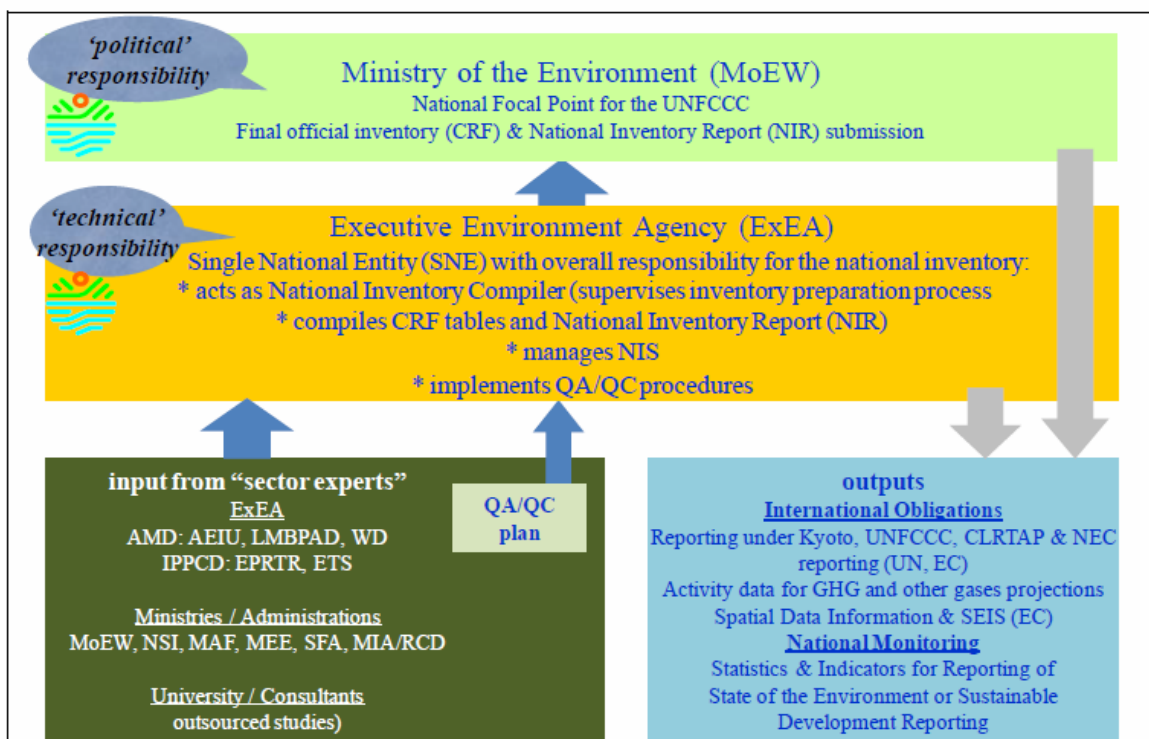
'political' responsibility

Ministry of the Environment (MoEW)
National Focal Point for the UNFCCC
Final official inventory (CRF) & National Inventory Report (NIR) submission

'technical' responsibility

Executive Environment Agency (ExEA)
Single National Entity (SNE) with overall responsibility for the national inventory:
* acts as National Inventory Compiler (supervises inventory preparation process
* compiles CRF tables and National Inventory Report (NIR)
* manages NIS
* implements QA/QC procedures

input from "sector experts"
ExEA
AMD: AEIU, LMBPAD, WD
IPPCD: EPRTR, ETS

Ministries / Administrations
MoEW, NSI, MAF, MEE, SFA, MIA/RCD

University / Consultants
outsourced studies)

QA/QC plan

outputs
International Obligations
Reporting under Kyoto, UNFCCC, CLRTAP & NEC reporting (UN, EC)
Activity data for GHG and other gases projections
Spatial Data Information & SEIS (EC)
National Monitoring
Statistics & Indicators for Reporting of State of the Environment or Sustainable Development Reporting